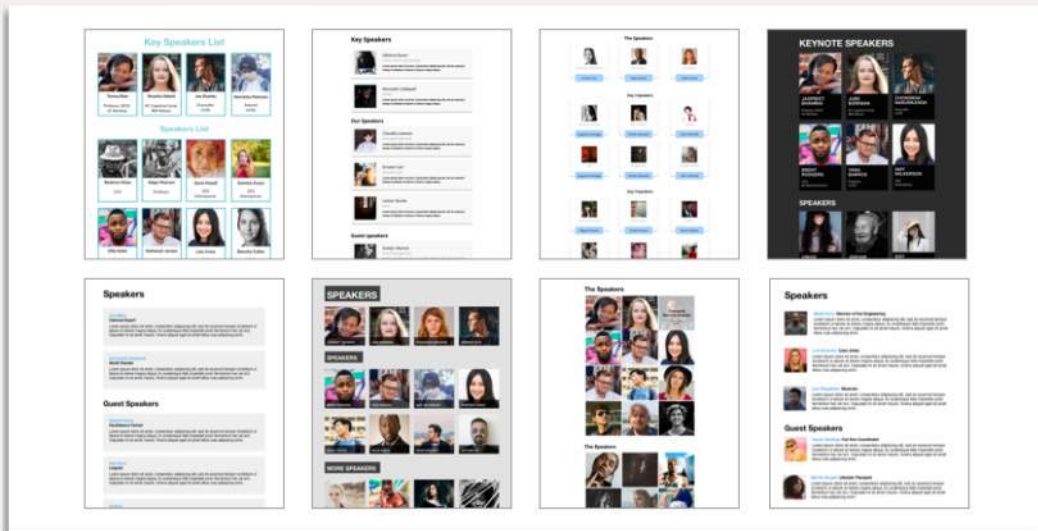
Key Speakers List

Speakers List

Key Speakers

Our Speakers

Guest Speakers

The Speakers

Key Speakers

Key Speakers

KEYNOTE SPEAKERS

SPEAKERS

Speakers

Guest Speakers

SPEAKERS

SPEAKERS

MORE SPEAKERS

The Speakers

The Speakers

Speakers

Guest Speakers